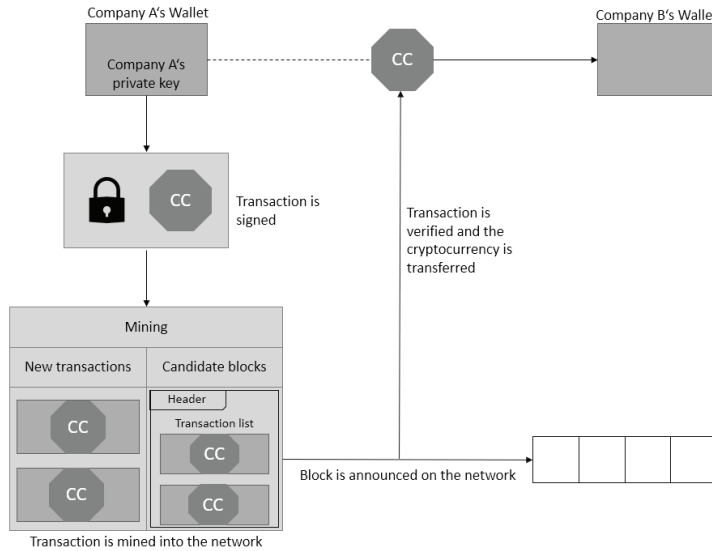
Company A's Wallet

Company A's private key

CC

Company B's Walle

CC

Transaction is signed

Transaction is verified and the cryptocurrency is transferred

Mining

New transactions

Candidate blocks

Header

Transaction list

CC

CC

CC

CC

Block is announced on the network

Transaction is mined into the network